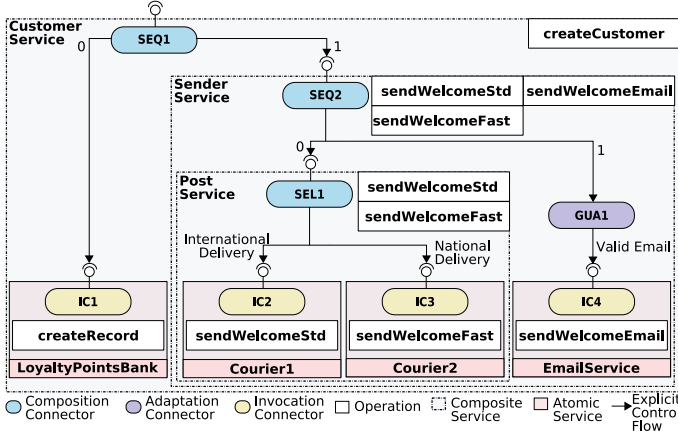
Customer Service

SEQ1

createCustomer

0

1

Sender Service

SEQ2

sendWelcomeStd

sendWelcomeEmail

sendWelcomeFast

0

1

Post Service

SEL1

sendWelcomeStd

sendWelcomeFast

GUA1

International Delivery

National Delivery

Valid Email

IC1

createRecord

LoyaltyPointsBank

IC2

sendWelcomeStd

Courier1

IC3

sendWelcomeFast

Courier2

IC4

sendWelcomeEmail

EmailService

Composition Connector
Adaptation Connector
Invocation Connector
Operation
Composite Service
Atomic Service
Explicit Control Flow